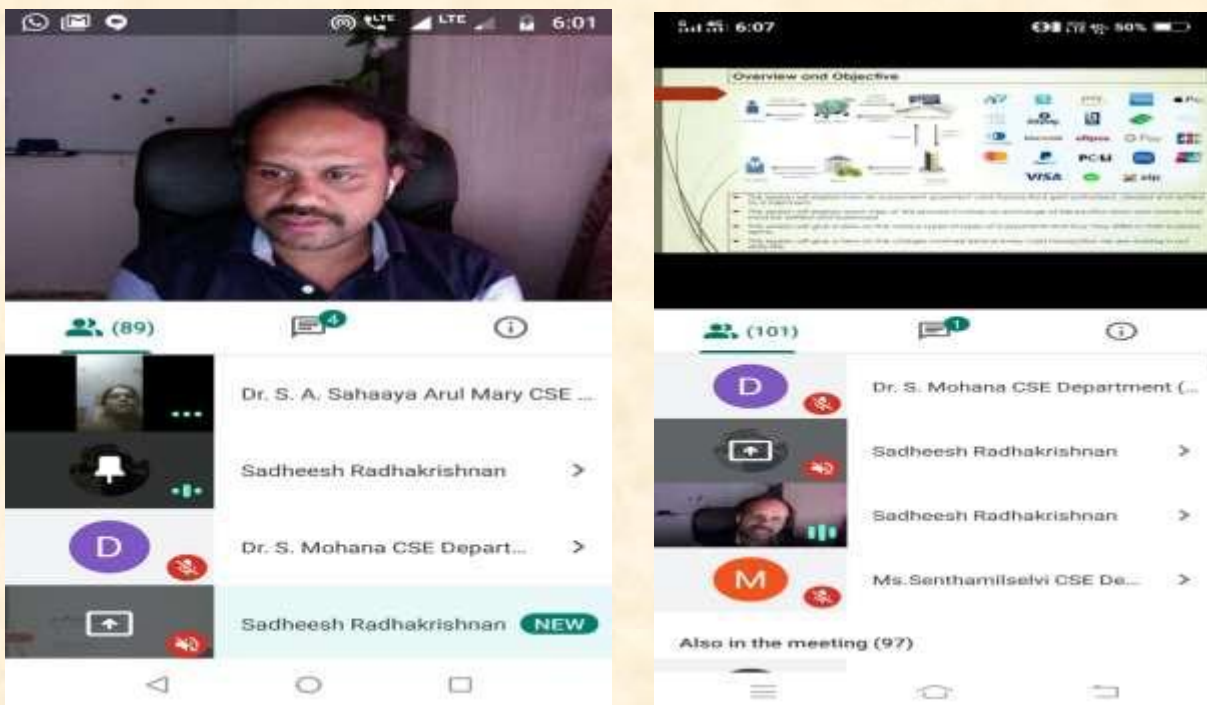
LTE LTE 6:01

(89)

4

Dr. S. A. Sahaaya Arul Mary CSE ...

Sadheesh Radhakrishnan >

D

Dr. S. Mohana CSE Depart... >

Sadheesh Radhakrishnan NEW

6:07

50%

Overview and Objective

VISA

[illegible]

(101)

1

D

Dr. S. Mohana CSE Department (...

Sadheesh Radhakrishnan >

Sadheesh Radhakrishnan >

M

Ms.Senthamilselvi CSE De... >

Also in the meeting (97)